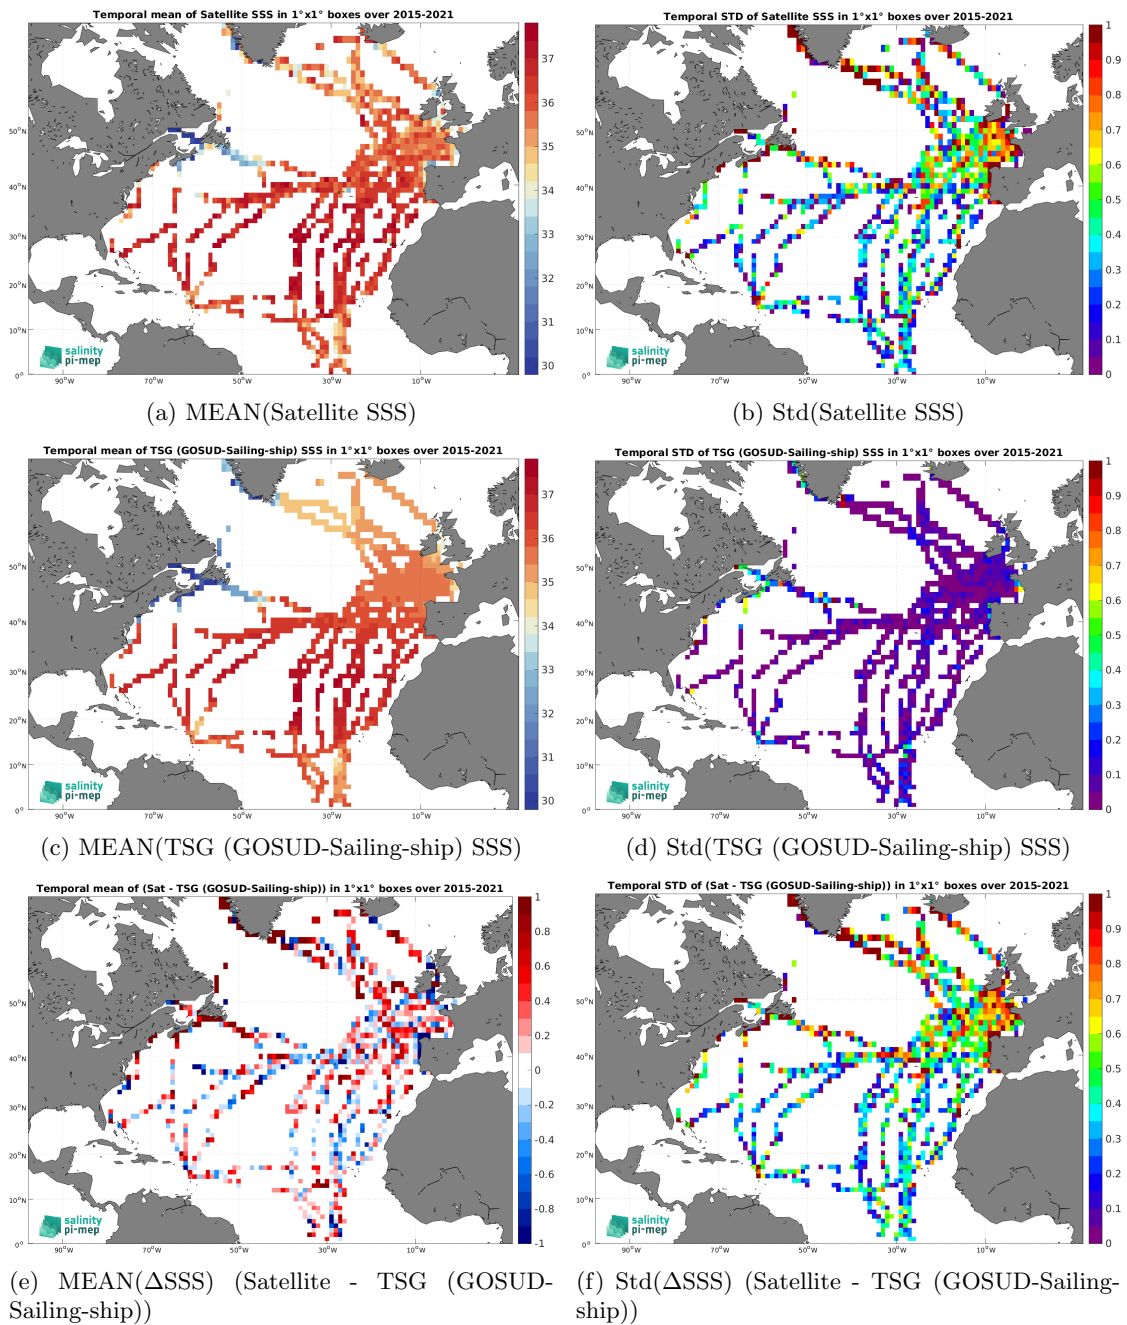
Temporal mean of Satellite SSS in 1°x1° boxes over 2015-2021

37
36
35
34
33
32
31
30

50°N
40°N
30°N
20°N
10°N
0°

90°W 70°W 50°W 30°W 10°W

salinity pi-mep

(a) MEAN(Satellite SSS)

Temporal STD of Satellite SSS in 1°x1° boxes over 2015-2021

1
0.9
0.8
0.7
0.6
0.5
0.4
0.3
0.2
0.1
0

50°N
40°N
30°N
20°N
10°N
0°

90°W 70°W 50°W 30°W 10°W

salinity pi-mep

(b) Std(Satellite SSS)

Temporal mean of TSG (GOSUD-Sailing-ship) SSS in 1°x1° boxes over 2015-2021

37
36
35
34
33
32
31
30

50°N
40°N
30°N
20°N
10°N
0°

90°W 70°W 50°W 30°W 10°W

salinity pi-mep

(c) MEAN(TSG (GOSUD-Sailing-ship) SSS)

Temporal STD of TSG (GOSUD-Sailing-ship) SSS in 1°x1° boxes over 2015-2021

1
0.9
0.8
0.7
0.6
0.5
0.4
0.3
0.2
0.1
0

50°N
40°N
30°N
20°N
10°N
0°

90°W 70°W 50°W 30°W 10°W

salinity pi-mep

(d) Std(TSG (GOSUD-Sailing-ship) SSS)

Temporal mean of (Sat - TSG (GOSUD-Sailing-ship)) in 1°x1° boxes over 2015-2021

1
0.8
0.6
0.4
0.2
0
-0.2
-0.4
-0.6
-0.8
-1

50°N
40°N
30°N
20°N
10°N
0°

90°W 70°W 50°W 30°W 10°W

salinity pi-mep

(e) MEAN(ΔSSS) (Satellite - TSG (GOSUD-Sailing-ship))

Temporal STD of (Sat - TSG (GOSUD-Sailing-ship)) in 1°x1° boxes over 2015-2021

1
0.9
0.8
0.7
0.6
0.5
0.4
0.3
0.2
0.1
0

50°N
40°N
30°N
20°N
10°N
0°

90°W 70°W 50°W 30°W 10°W

salinity pi-mep

(f) Std(ΔSSS) (Satellite - TSG (GOSUD-Sailing-ship))